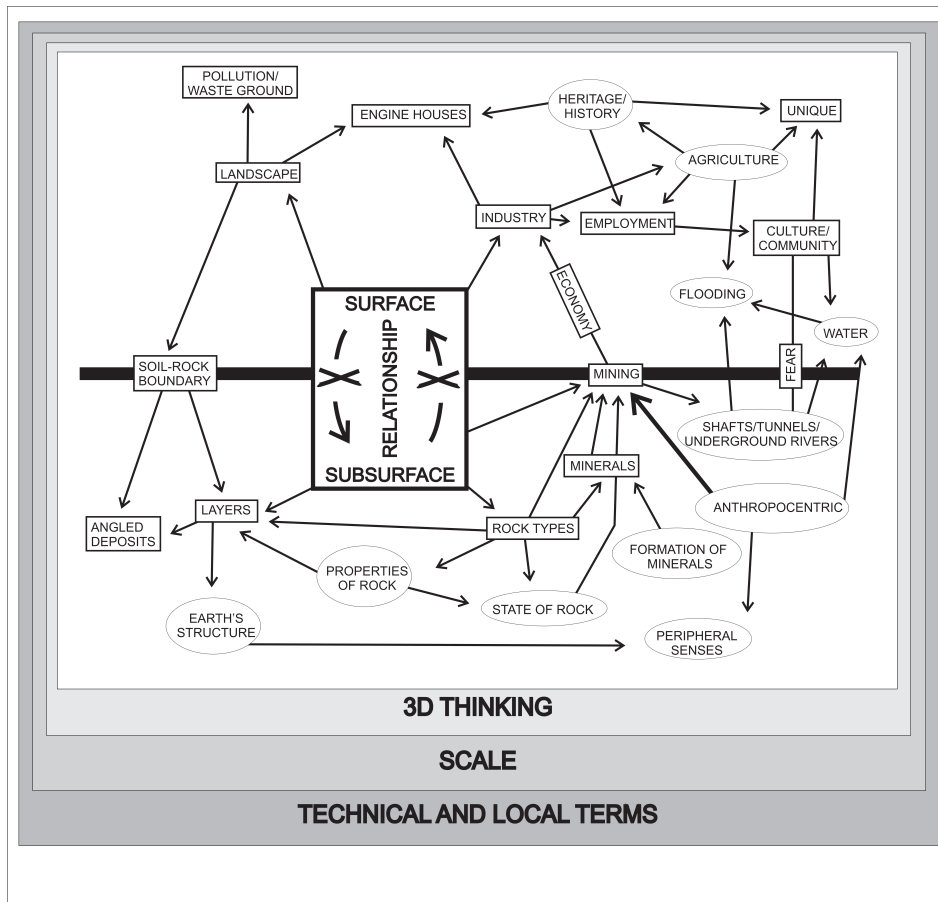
POLLUTION/ WASTE GROUND

ENGINE HOUSES

HERITAGE/ HISTORY

UNIQUE

LANDSCAPE

AGRICULTURE

INDUSTRY

EMPLOYMENT

CULTURE/ COMMUNITY

ECONOMY

FLOODING

SURFACE

RELATIONSHIP

WATER

SOIL-ROCK BOUNDARY

MINING

FEAR

SHAFTS/TUNNELS/ UNDERGROUND RIVERS

SUBSURFACE

MINERALS

ANTHROPOCENTRIC

LAYERS

ANGLED DEPOSITS

ROCK TYPES

FORMATION OF MINERALS

PROPERTIES OF ROCK

STATE OF ROCK

EARTH'S STRUCTURE

PERIPHERAL SENSES

3D THINKING

SCALE

TECHNICAL AND LOCAL TERMS